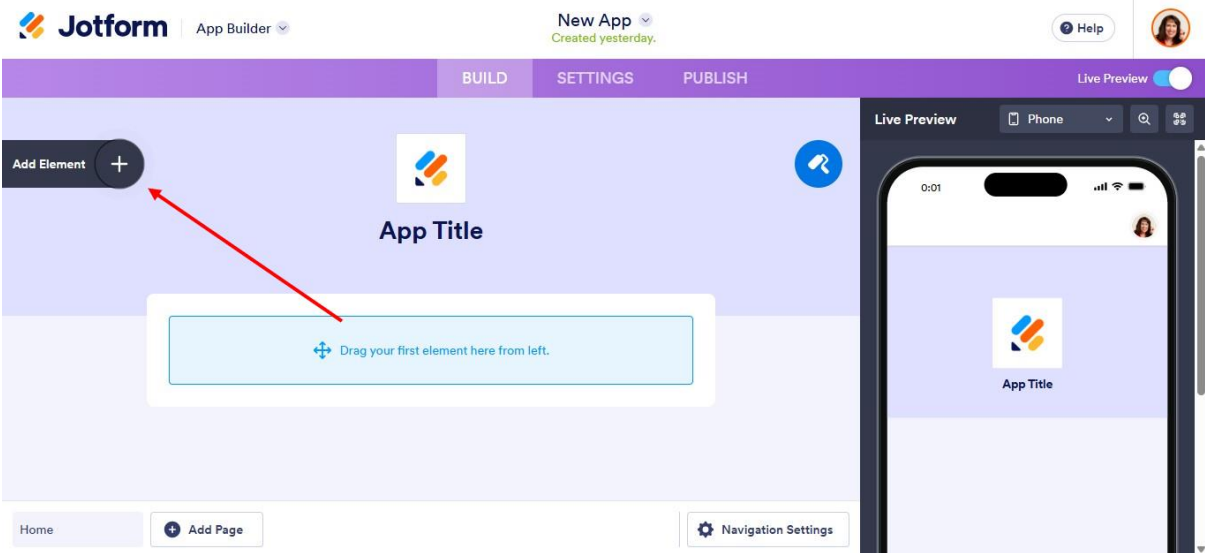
Jotform App Builder

New App
Created yesterday.

Help

BUILD SETTINGS PUBLISH

Live Preview

Add Element

App Title

Drag your first element here from left.

Live Preview Phone

0:01

App Title

Home

Add Page

Navigation Settings